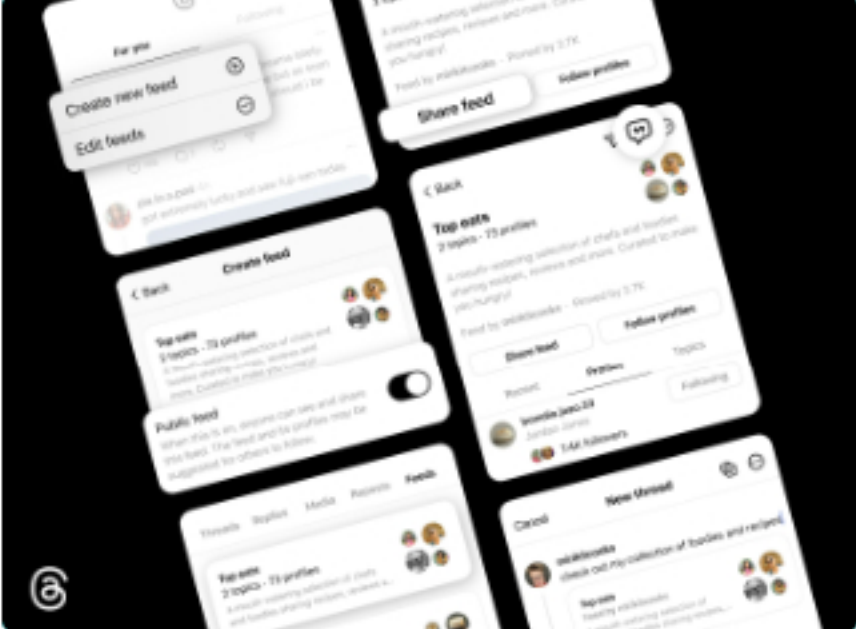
For you

Following

Create new feed

Edit feeds

A mouth-watering selection of chefs and foodies sharing recipes, reviews and more. Curated to make you hungry!

Feed by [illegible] · Pinned by 3.7K

Follow profiles

Share feed

< Back

Top eats

3 topics · 73 profiles

A mouth-watering selection of chefs and foodies sharing recipes, reviews and more. Curated to make you hungry!

Feed by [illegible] · Pinned by 3.7K

Share feed

Follow profiles

Recent

Profiles

Topics

Following

7.4K followers

Create feed

< Back

Top eats

3 topics · 73 profiles

A mouth-watering selection of chefs and foodies sharing recipes, reviews and more. Curated to make you hungry!

Public feed

When this is on, anyone can see and share this feed. The feed and its profiles may be suggested to others to follow.

Threads

Replies

Media

Reposts

Feeds

Top eats

3 topics · 73 profiles

A mouth-watering selection of chefs and foodies sharing recipes, reviews and more.

Cancel

New thread

check out my collection of foodies and recipes

Top eats